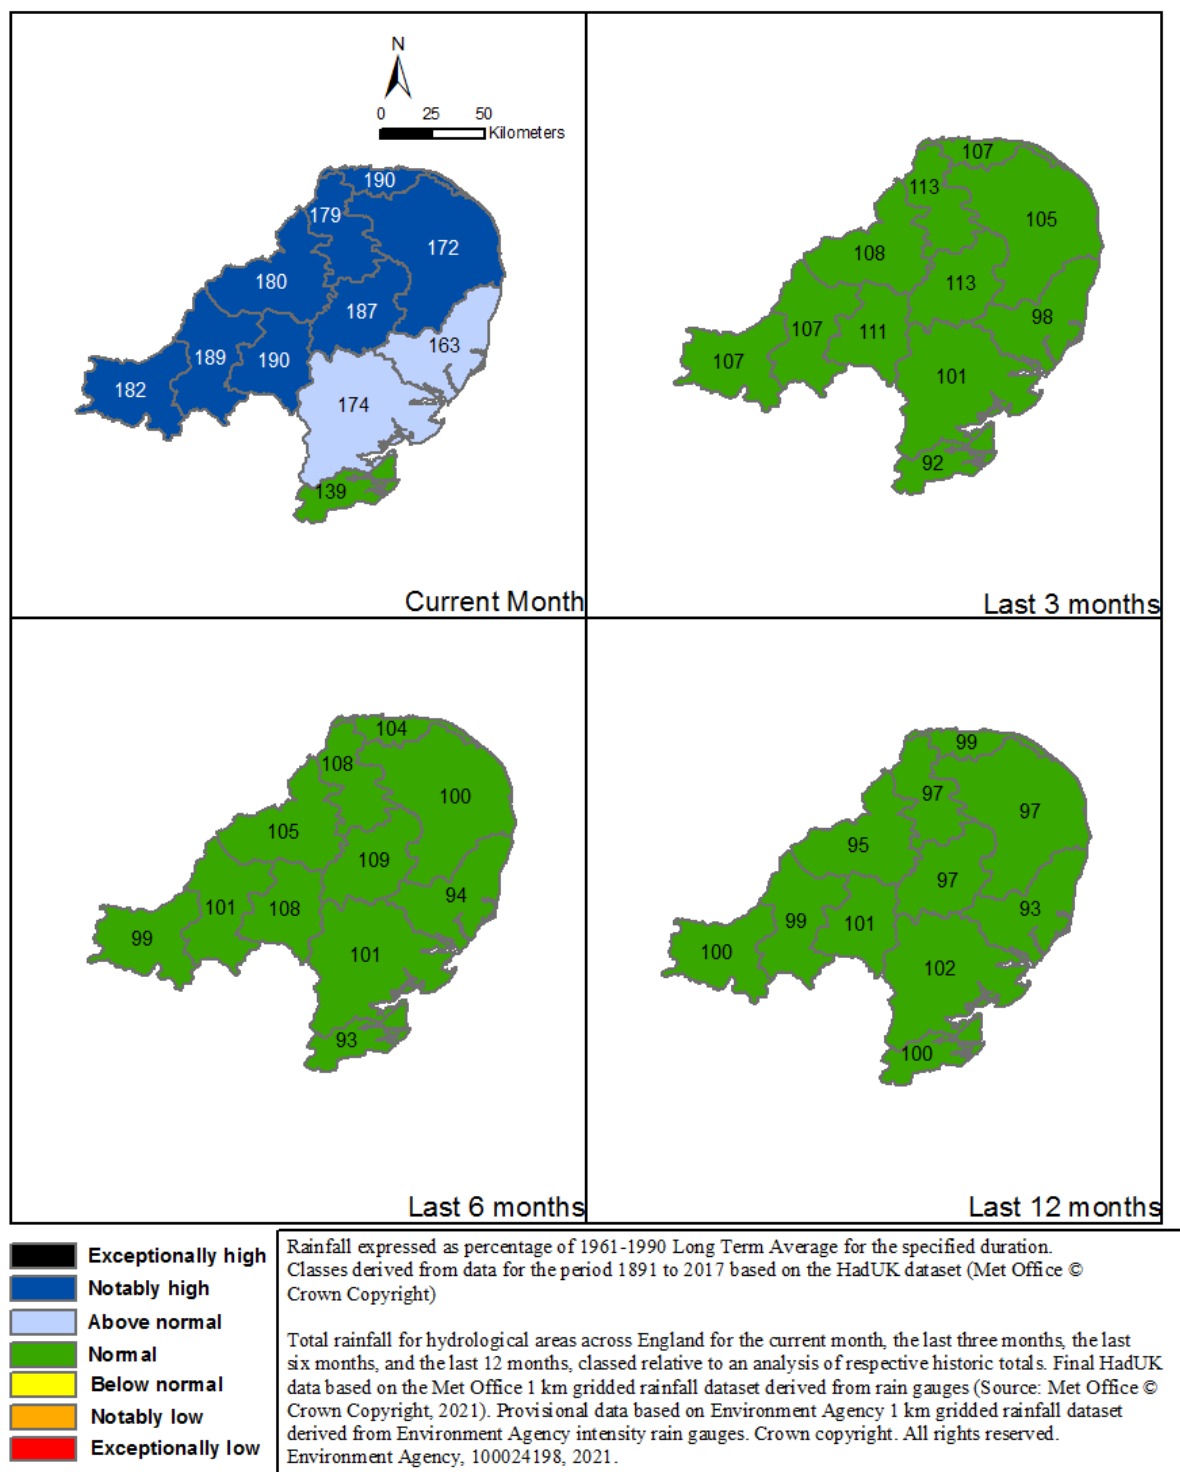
N

0 25 50 Kilometers

190
179
172
180
187
163
189
190
182
174
139

Current Month

107
113
105
108
113
98
107
111
107
101
92

Last 3 months

104
108
100
105
109
94
101
108
99
101
93

Last 6 months

99
97
97
95
97
93
99
101
100
102
100

Last 12 months

Exceptionally high
Notably high
Above normal
Normal
Below normal
Notably low
Exceptionally low

Rainfall expressed as percentage of 1961-1990 Long Term Average for the specified duration. Classes derived from data for the period 1891 to 2017 based on the HadUK dataset (Met Office © Crown Copyright)

Total rainfall for hydrological areas across England for the current month, the last three months, the last six months, and the last 12 months, classed relative to an analysis of respective historic totals. Final HadUK data based on the Met Office 1 km gridded rainfall dataset derived from rain gauges (Source: Met Office © Crown Copyright, 2021). Provisional data based on Environment Agency 1 km gridded rainfall dataset derived from Environment Agency intensity rain gauges. Crown copyright. All rights reserved. Environment Agency, 100024198, 2021.